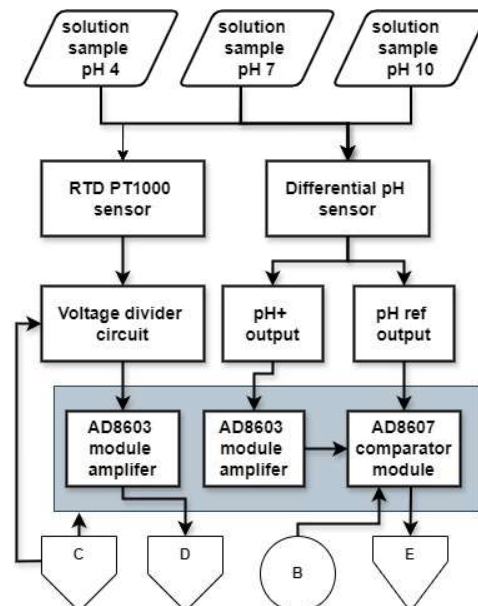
solution sample pH 4

solution sample pH 7

solution sample pH 10

RTD PT1000 sensor

Differential pH sensor

Voltage divider circuit

pH+ output

pH ref output

AD8603 module amplifer

AD8603 module amplifer

AD8607 comparator module

C

D

B

E